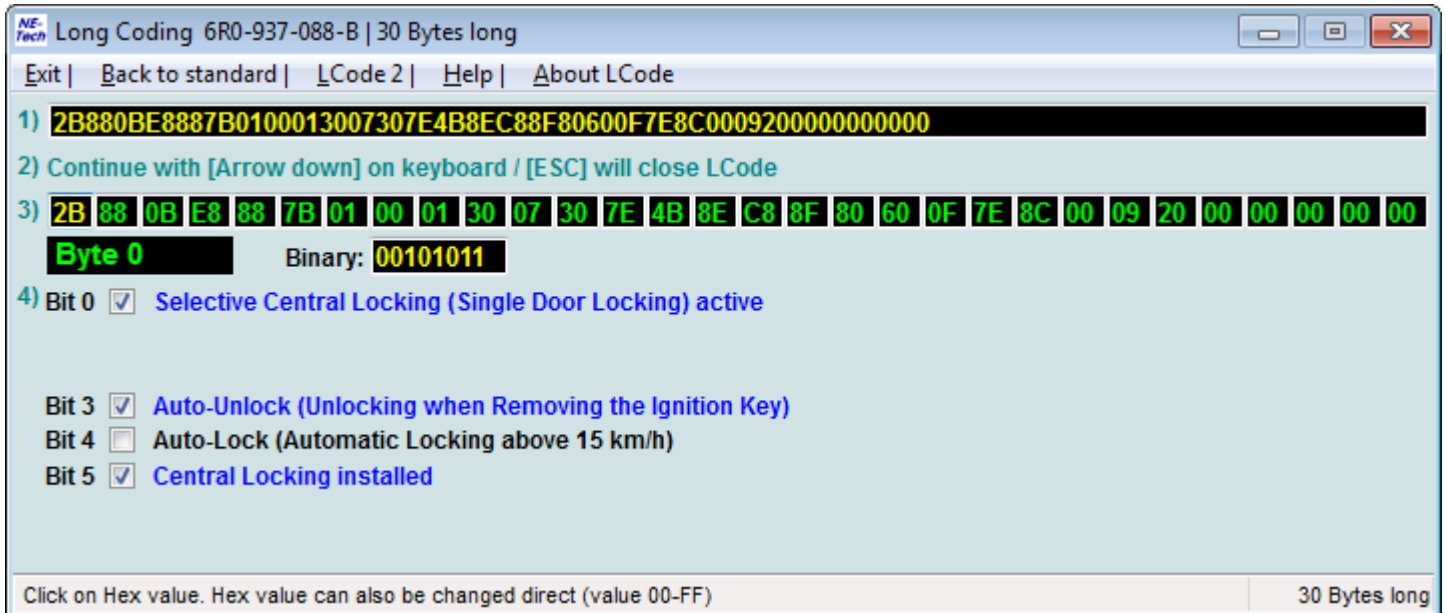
NE-Tech Long Coding 6R0-937-088-B | 30 Bytes long

Exit | Back to standard | LCode 2 | Help | About LCode

1) 2B880BE8887B0100013007307E4B8EC88F80600F7E8C0009200000000000

2) Continue with [Arrow down] on keyboard / [ESC] will close LCode

3)
| 2B | 88 | 0B | E8 | 88 | 7B | 01 | 00 | 01 | 30 | 07 | 30 | 7E | 4B | 8E | C8 | 8F | 80 | 60 | 0F | 7E | 8C | 00 | 09 | 20 | 00 | 00 | 00 | 00 | 00 |
|---|---|---|---|---|---|---|---|---|---|---|---|---|---|---|---|---|---|---|---|---|---|---|---|---|---|---|---|---|---|

Byte 0 Binary: 00101011

4) Bit 0 ☑ Selective Central Locking (Single Door Locking) active

Bit 3 ☑ Auto-Unlock (Unlocking when Removing the Ignition Key)
Bit 4 ☐ Auto-Lock (Automatic Locking above 15 km/h)
Bit 5 ☑ Central Locking installed

Click on Hex value. Hex value can also be changed direct (value 00-FF) 30 Bytes long